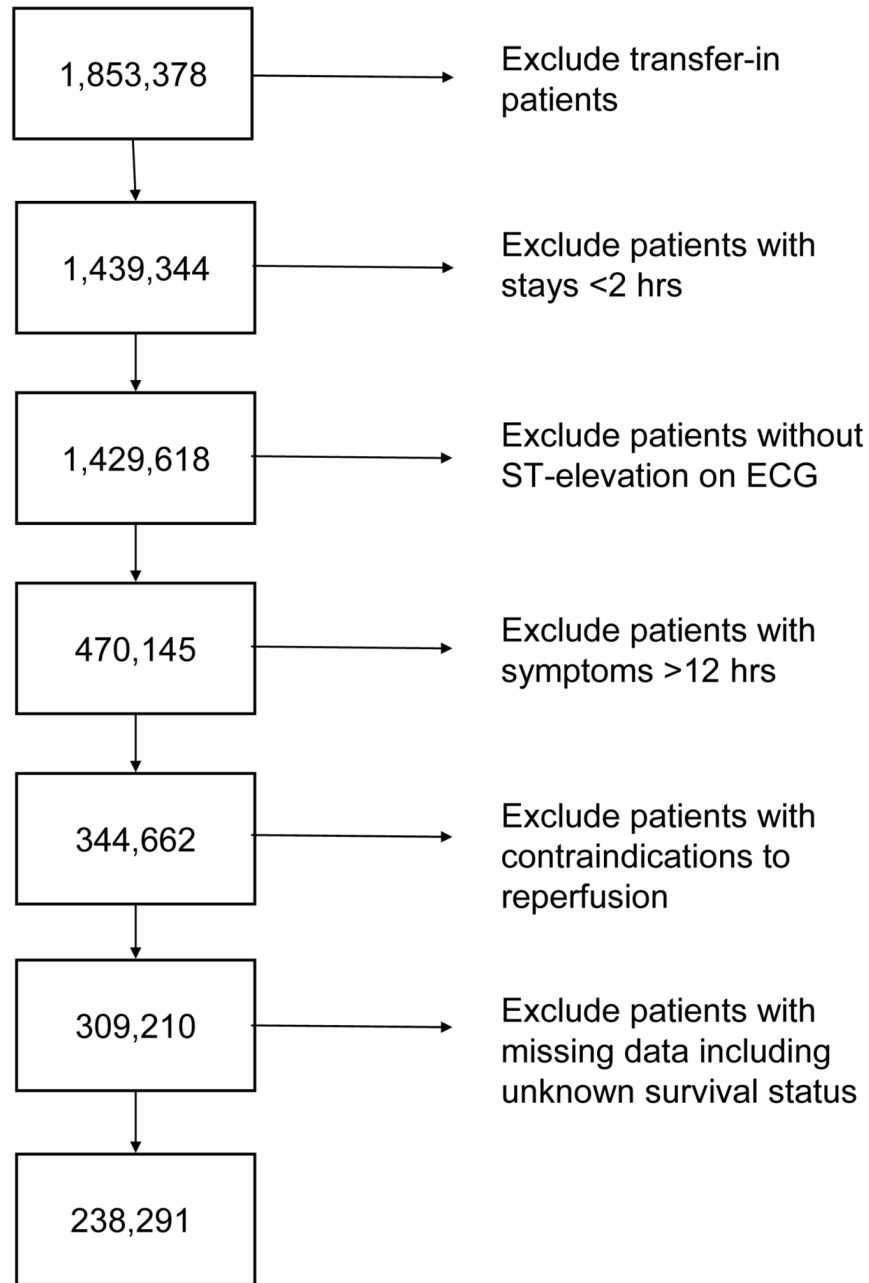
1,853,378

Exclude transfer-in patients

1,439,344

Exclude patients with stays <2 hrs

1,429,618

Exclude patients without ST-elevation on ECG

470,145

Exclude patients with symptoms >12 hrs

344,662

Exclude patients with contraindications to reperfusion

309,210

Exclude patients with missing data including unknown survival status

238,291